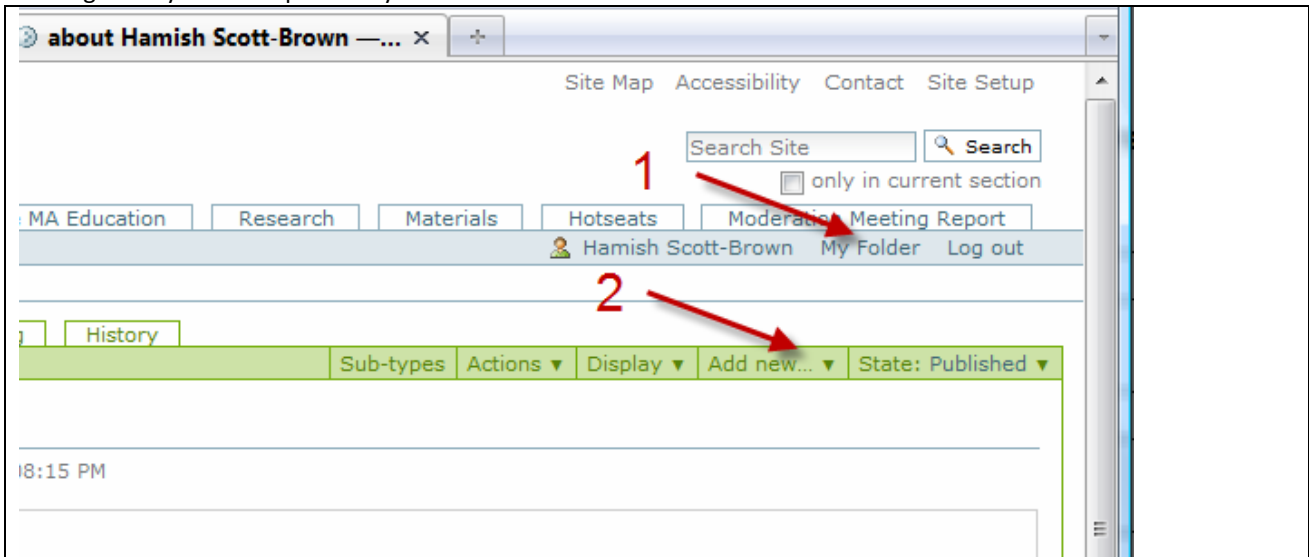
about Hamish Scott-Brown —... ×

Site Map Accessibility Contact Site Setup

Search Site Search

only in current section

1

MA Education Research Materials Hotseats Moderation Meeting Report

Hamish Scott-Brown My Folder Log out

2

History

Sub-types Actions ▾ Display ▾ Add new... ▾ State: Published ▾

08:15 PM